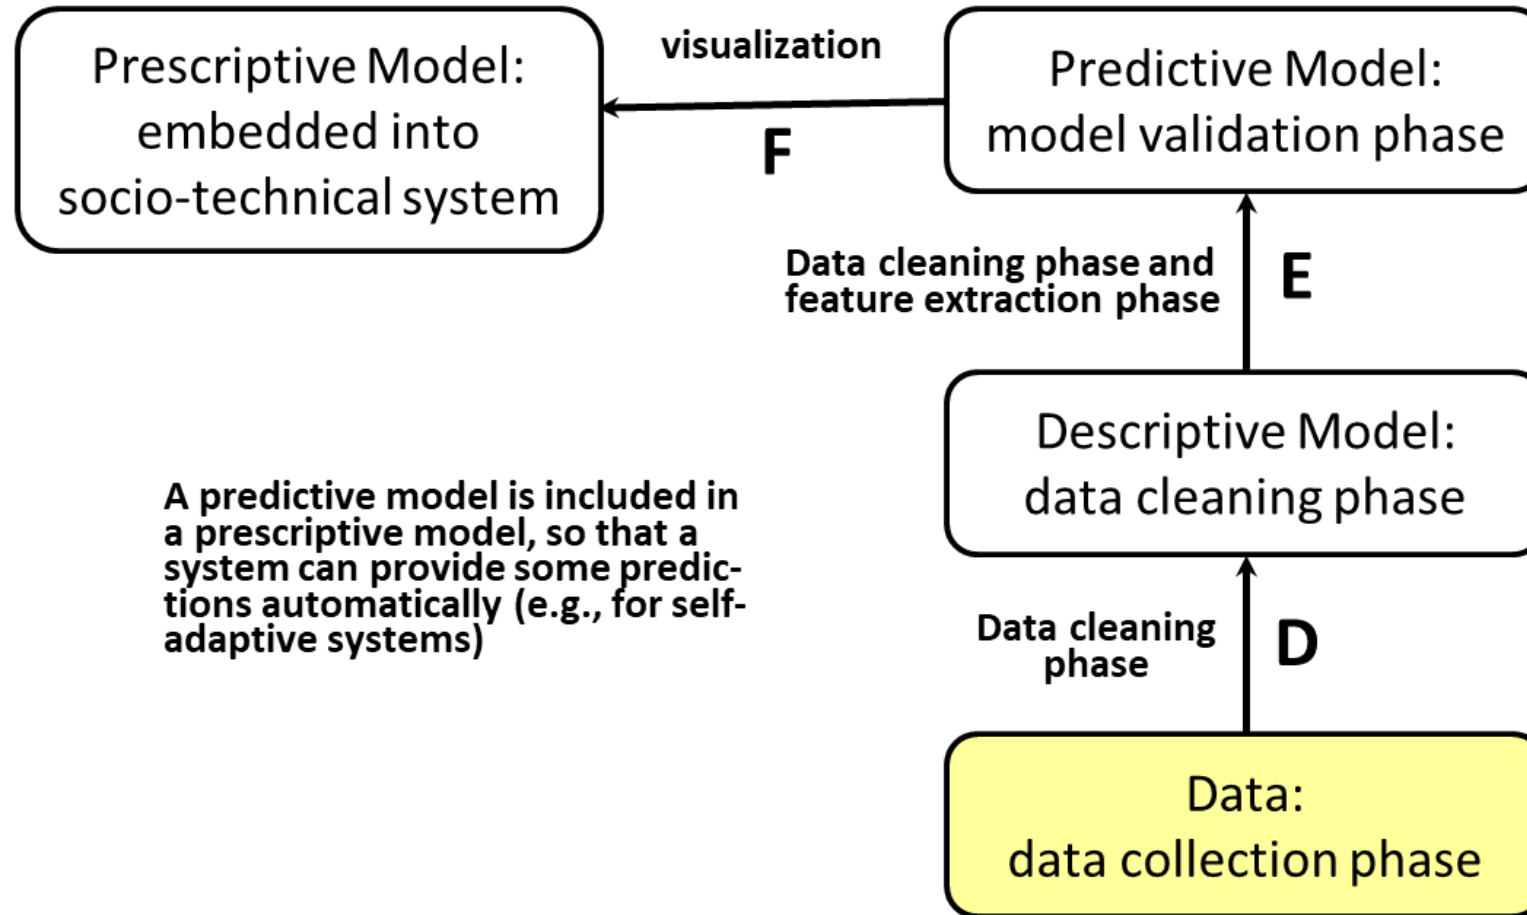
Prescriptive Model: embedded into socio-technical system

visualization

F

Predictive Model: model validation phase

Data cleaning phase and feature extraction phase

E

Descriptive Model: data cleaning phase

A predictive model is included in a prescriptive model, so that a system can provide some predictions automatically (e.g., for self-adaptive systems)

Data cleaning phase

D

Data: data collection phase